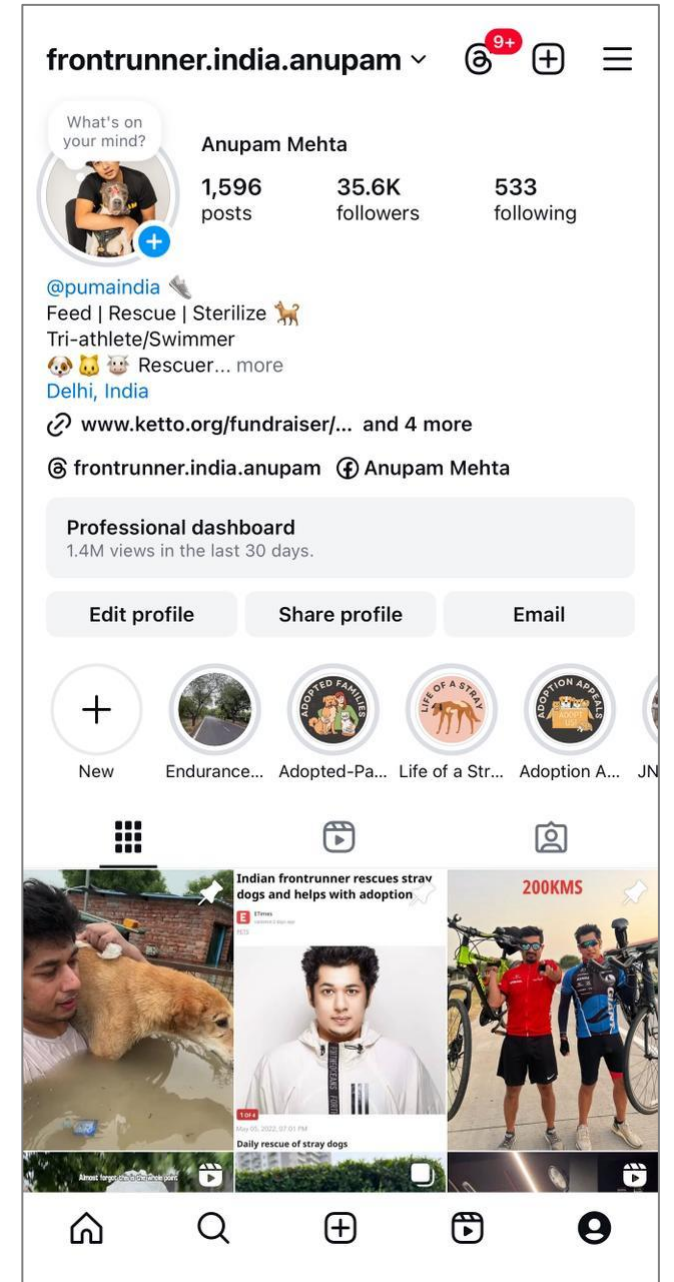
frontrunner.india.anupam

9+

What's on your mind?

Anupam Mehta

1,596 posts

35.6K followers

533 following

@pumaindia
Feed | Rescue | Sterilize
Tri-athlete/Swimmer
Rescuer... more
Delhi, India

www.ketto.org/fundraiser/... and 4 more

frontrunner.india.anupam Anupam Mehta

Professional dashboard
1.4M views in the last 30 days.

Edit profile
Share profile
Email

New
Endurance...
Adopted-Pa...
Life of a Str...
Adoption A...
JN

ADOPTED FAMILIES
LIFE OF A STRAY
ADOPTION APPEALS
ADOPT US

Indian frontrunner rescues stray dogs and helps with adoption

ETimes

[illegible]

1 of 4

May 05, 2022, 07:01 PM

Daily rescue of stray dogs

200KMS

Almost forgot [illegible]